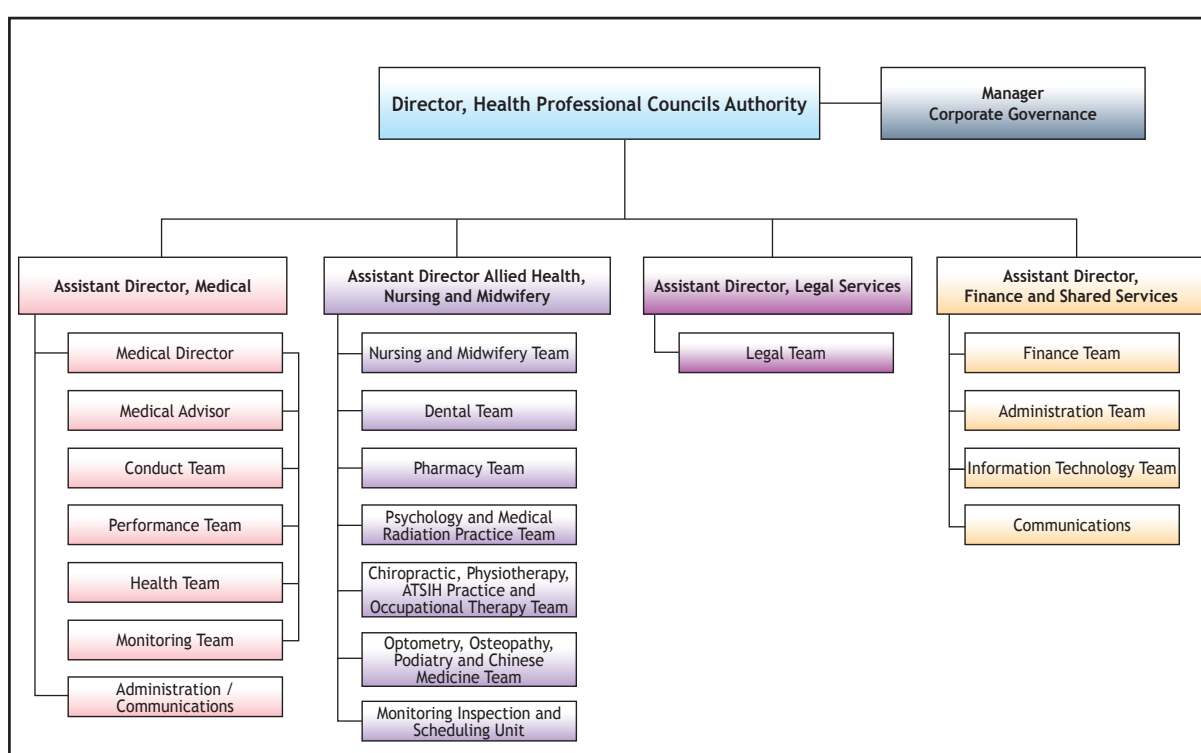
Director, Health Professional Councils Authority

Manager
Corporate Governance

Assistant Director, Medical

Medical Director

Medical Advisor

Conduct Team

Performance Team

Health Team

Monitoring Team

Administration / Communications

Assistant Director Allied Health, Nursing and Midwifery

Nursing and Midwifery Team

Dental Team

Pharmacy Team

Psychology and Medical Radiation Practice Team

Chiropractic, Physiotherapy, ATSIH Practice and Occupational Therapy Team

Optometry, Osteopathy, Podiatry and Chinese Medicine Team

Monitoring Inspection and Scheduling Unit

Assistant Director, Legal Services

Legal Team

Assistant Director, Finance and Shared Services

Finance Team

Administration Team

Information Technology Team

Communications